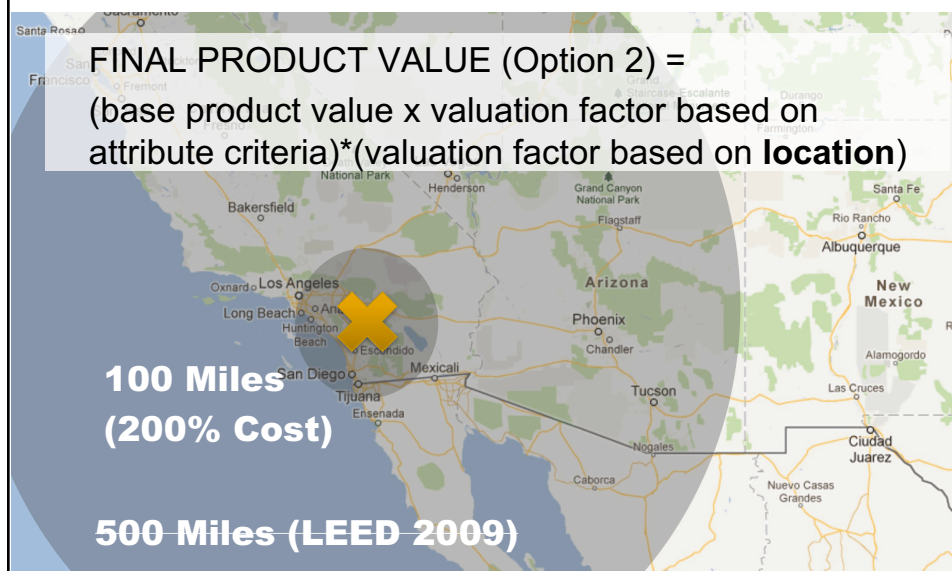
FINAL PRODUCT VALUE (Option 2) = (base product value x valuation factor based on attribute criteria)*(valuation factor based on **location**)

Sacramento
Santa Rosa
San Francisco
Fremont
Fresno
National Park
Henderson
Grand Canyon National Park
Staircase-Escalante
Durango
Farmington
Santa Fe
Bakersfield
Flagstaff
Rio Rancho
Albuquerque
Oxnard
Los Angeles
Arizona
New Mexico
Long Beach
Anaheim
Huntington Beach
Phoenix
Chandler
Escondido
Alamogordo
Mexicali
100 Miles (200% Cost)
San Diego
Tijuana
Ensenada
Tucson
Las Cruces
Nogales
Ciudad Juarez
Caborca
Nuevo Casas Grandes
500 Miles (LEED 2009)